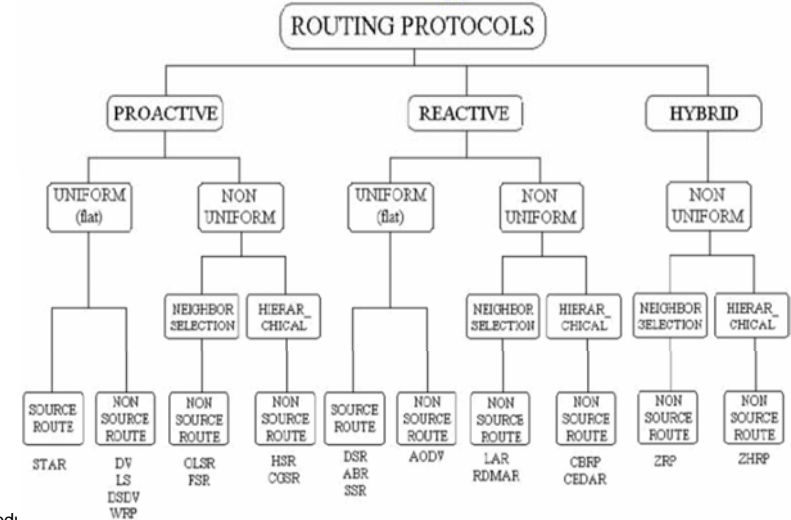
ROUTING PROTOCOLS

PROACTIVE

REACTIVE

HYBRID

UNIFORM (flat)

NON UNIFORM

UNIFORM (flat)

NON UNIFORM

NON UNIFORM

NEIGHBOR SELECTION

HIERAR_ CHICAL

NEIGHBOR SELECTION

HIERAR_ CHICAL

NEIGHBOR SELECTION

HIERAR_ CHICAL

SOURCE ROUTE

NON SOURCE ROUTE

NON SOURCE ROUTE

NON SOURCE ROUTE

SOURCE ROUTE

NON SOURCE ROUTE

NON SOURCE ROUTE

NON SOURCE ROUTE

NON SOURCE ROUTE

NON SOURCE ROUTE

STAR

DV LS DSDV WRP

OLSR FSR

HSR CGSR

DSR ABR SSR

AODV

LAR RDMAR

CBRP CEDAR

ZRP

ZHRP

od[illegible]